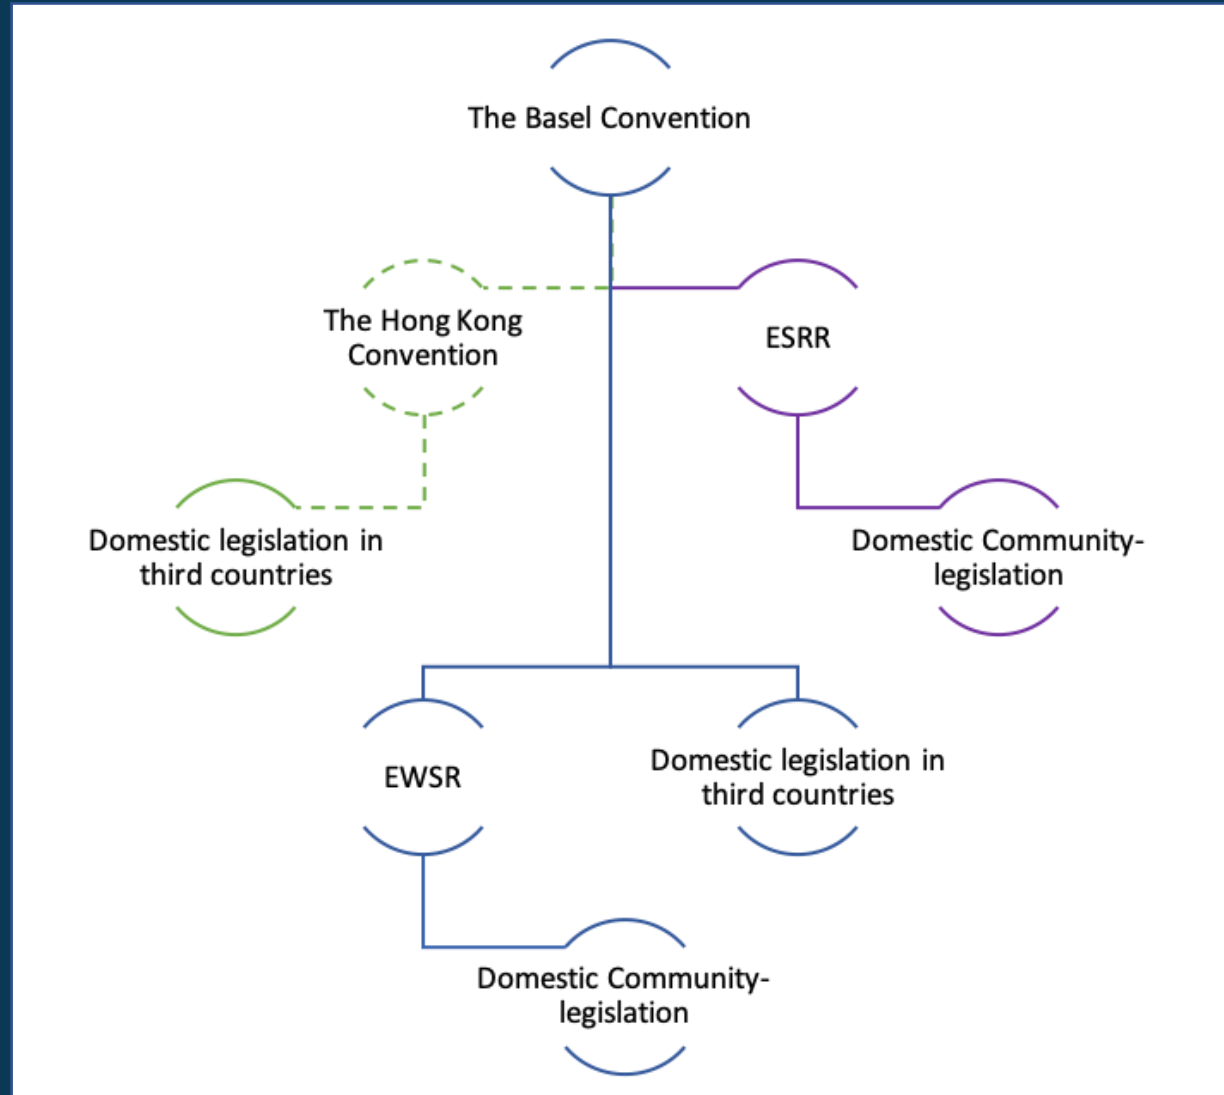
The Basel Convention

The Hong Kong Convention

ESRR

Domestic legislation in third countries

Domestic Community-legislation

EWSR

Domestic legislation in third countries

Domestic Community-legislation